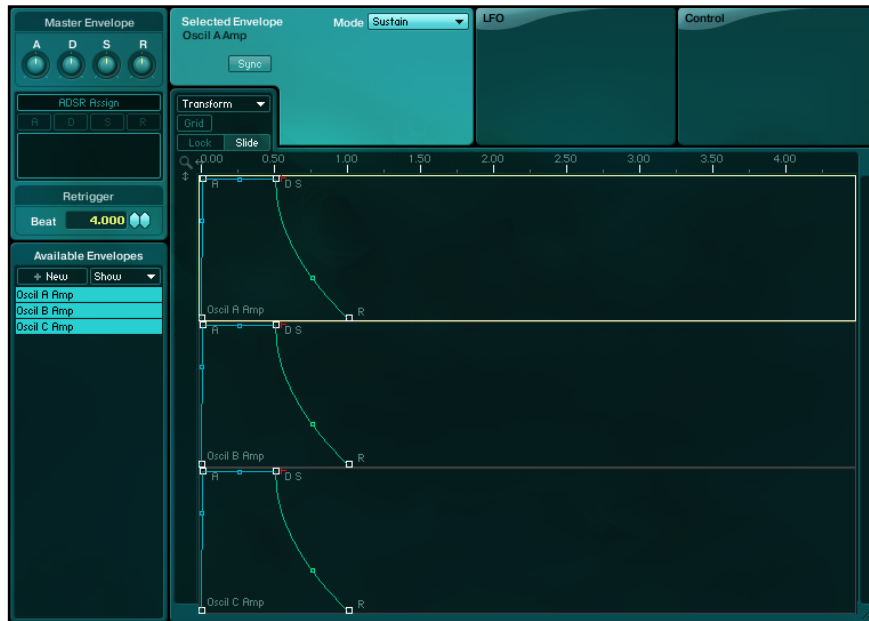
Master Envelope

A D S R

ADSR Assign

A D S R

Retrigger

Beat 4.000

Available Envelopes

+ New Show

Oscil A Amp

Oscil B Amp

Oscil C Amp

Selected Envelope

Oscil A Amp

Mode Sustain

Sync

LFO

Control

Transform

Grid

Lock Slide

0.00 0.50 1.00 1.50 2.00 2.50 3.00 3.50 4.00

A D S

Oscil A Amp R

A D S

Oscil B Amp R

A D S

Oscil C Amp R